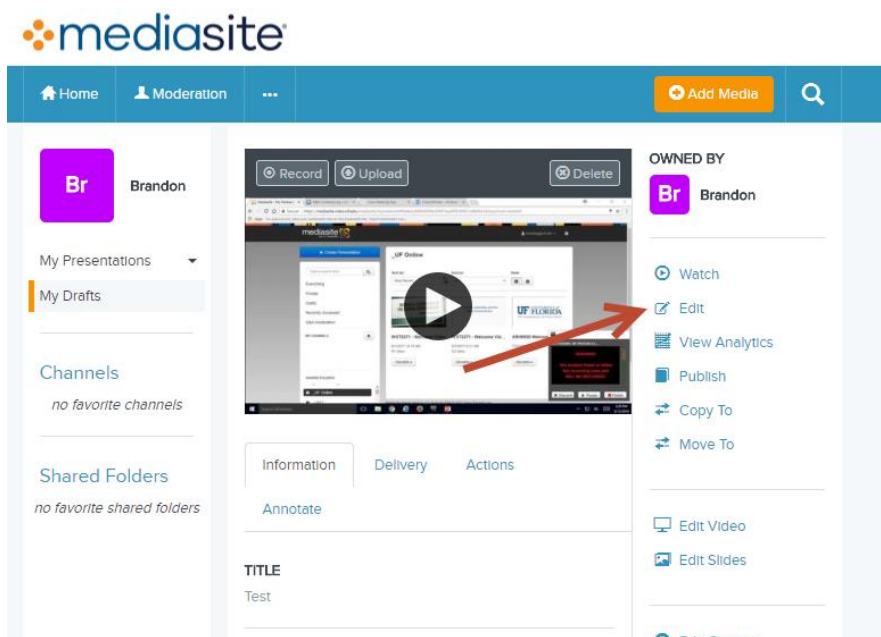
mediasite

Home
Moderation
...
Add Media

Br
Brandon

My Presentations
My Drafts

Channels
no favorite channels

Shared Folders
no favorite shared folders

Record
Upload
Delete

mediasite
_UF Online
UF FLORIDA

Information
Delivery
Actions
Annotate

TITLE
Test

OWNED BY
Br
Brandon

Watch
Edit
View Analytics
Publish
Copy To
Move To

Edit Video
Edit Slides